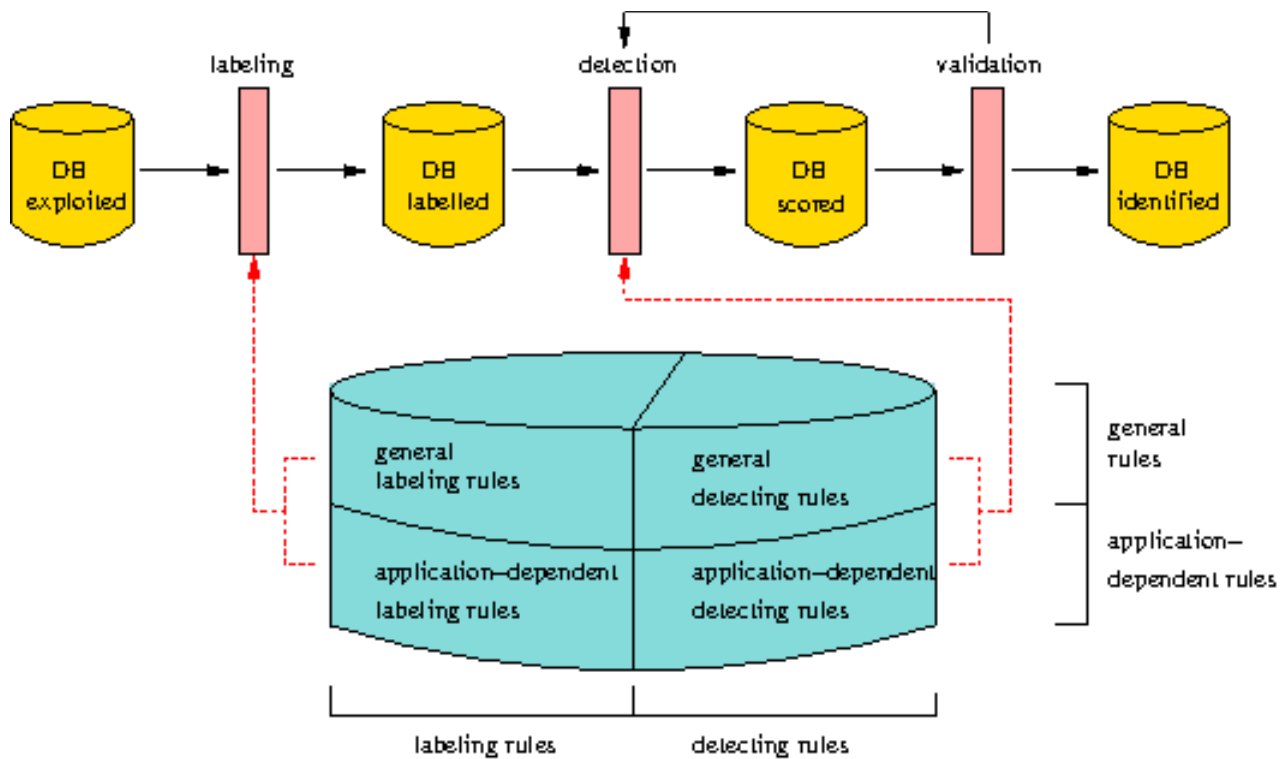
labeling

detection

validation

DB
exploited

DB
labelled

DB
scored

DB
identified

general
labeling rules

general
detecting rules

application–dependent
labeling rules

application–dependent
detecting rules

general
rules

application–
dependent rules

labeling rules

detecting rules